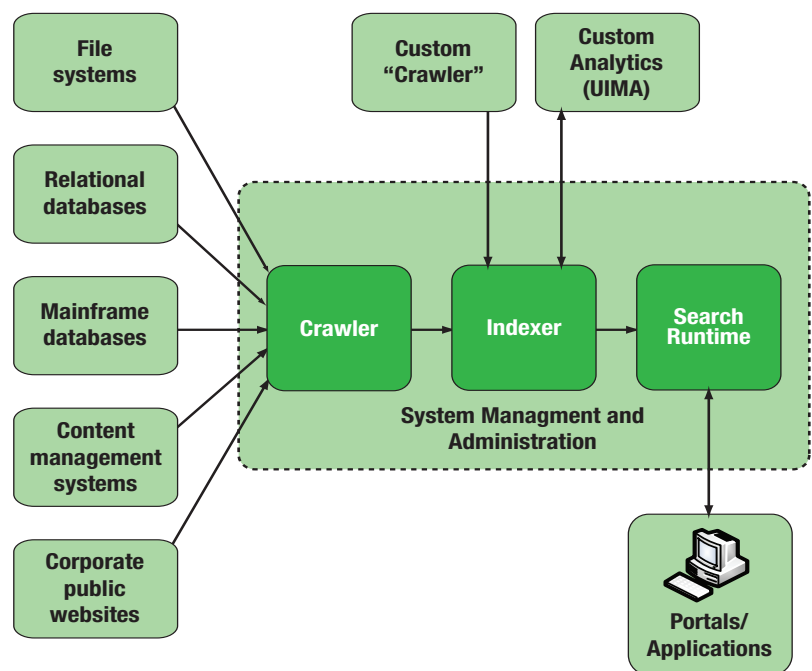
File systems

Relational databases

Mainframe databases

Content management systems

Corporate public websites

Custom "Crawler"

Custom Analytics (UIMA)

Crawler

Indexer

Search Runtime

System Managment and Administration

Portals/ Applications